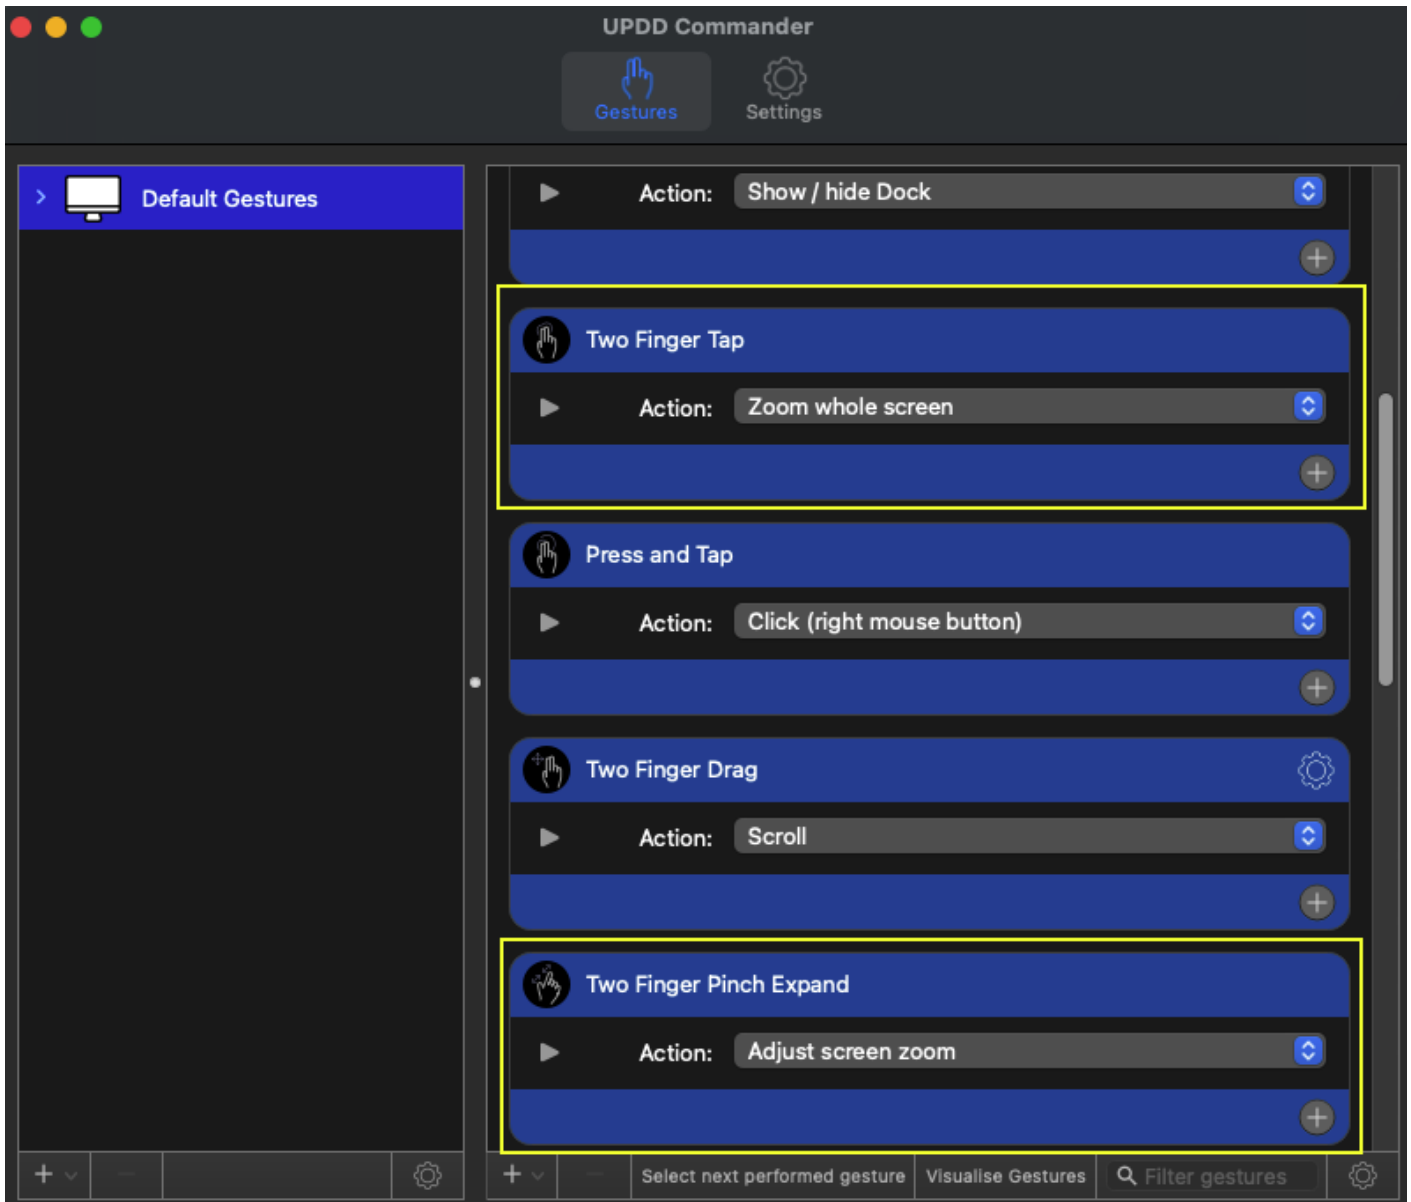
UPDD Commander

Gestures Settings

Default Gestures

Action: Show / hide Dock

Two Finger Tap

Action: Zoom whole screen

Press and Tap

Action: Click (right mouse button)

Two Finger Drag

Action: Scroll

Two Finger Pinch Expand

Action: Adjust screen zoom

+ −

+ − Select next performed gesture Visualise Gestures Filter gestures